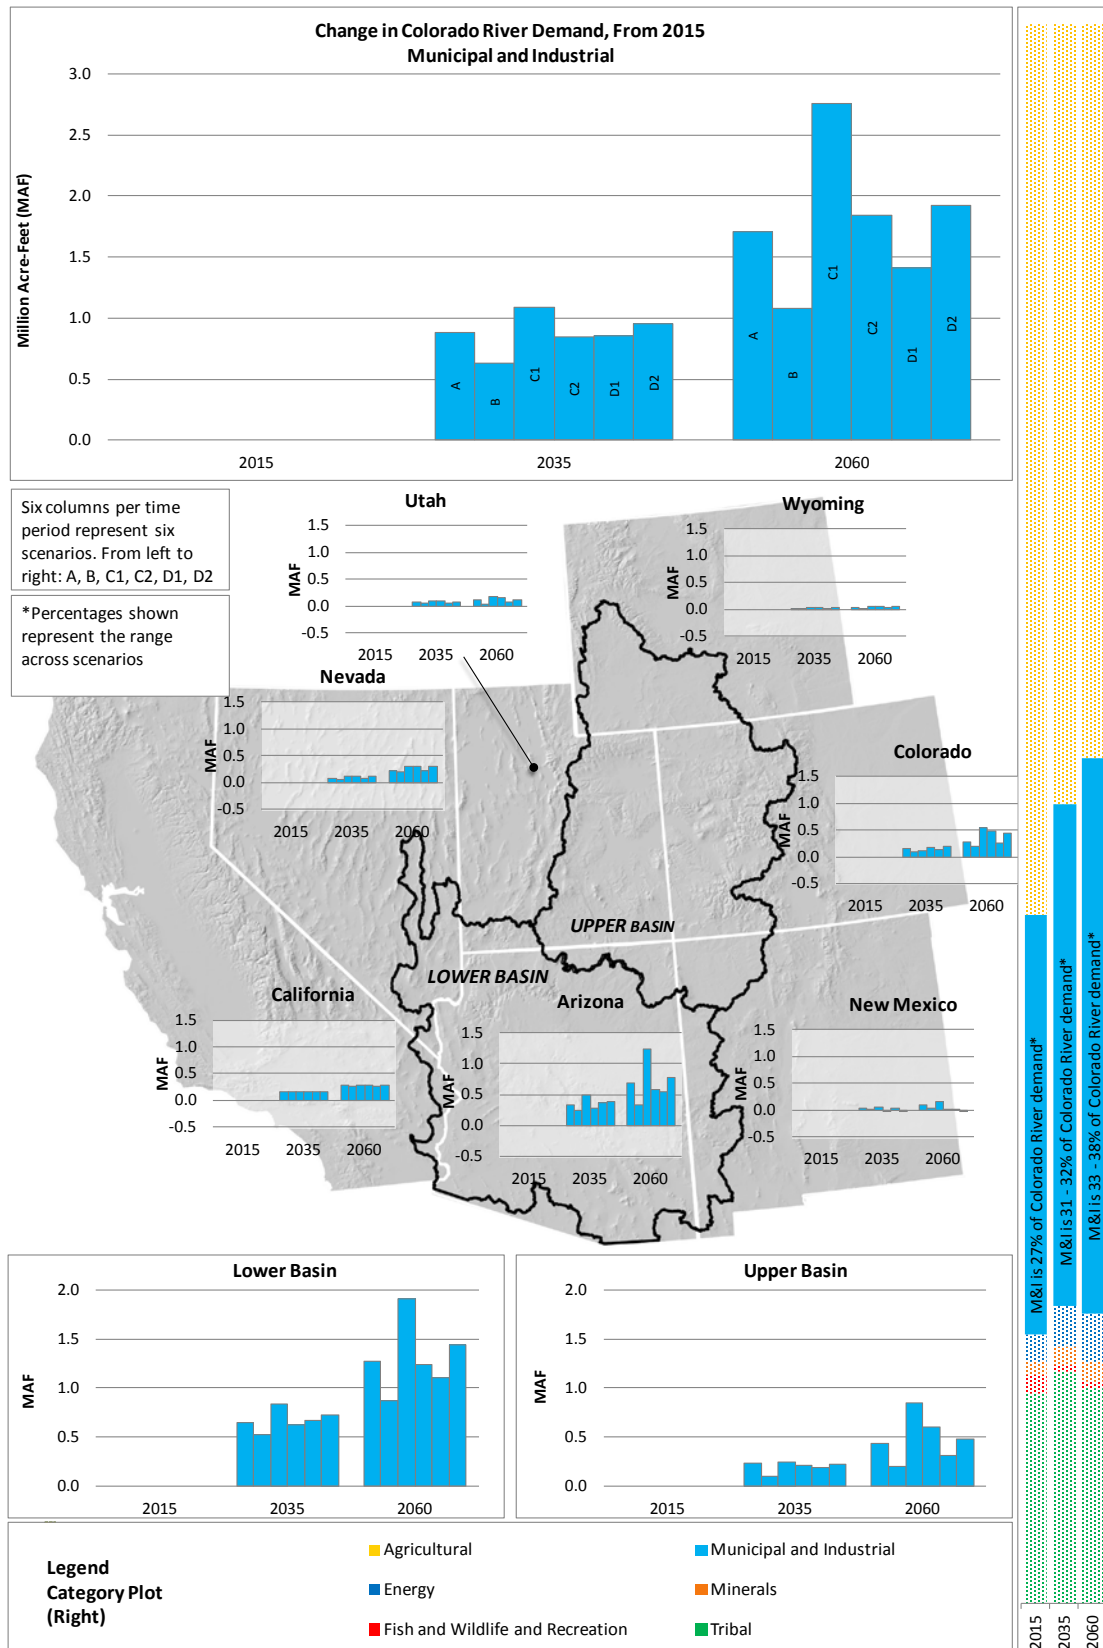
Change in Colorado River Demand, From 2015
Municipal and Industrial

Million Acre-Feet (MAF)
3.0
2.5
2.0
1.5
1.0
0.5
0.0
A B C1 C2 D1 D2
A B C1 C2 D1 D2
2015 2035 2060

Six columns per time period represent six scenarios. From left to right: A, B, C1, C2, D1, D2

*Percentages shown represent the range across scenarios

Utah
MAF
1.5
1.0
0.5
0.0
-0.5
2015 2035 2060

Wyoming
MAF
1.5
1.0
0.5
0.0
-0.5
2015 2035 2060

Nevada
MAF
1.5
1.0
0.5
0.0
-0.5
2015 2035 2060

Colorado
MAF
1.5
1.0
0.5
0.0
-0.5
2015 2035 2060

UPPER BASIN
LOWER BASIN

California
MAF
1.5
1.0
0.5
0.0
-0.5
2015 2035 2060

Arizona
MAF
1.5
1.0
0.5
0.0
-0.5
2015 2035 2060

New Mexico
MAF
1.5
1.0
0.5
0.0
-0.5
2015 2035 2060

Lower Basin
MAF
2.0
1.5
1.0
0.5
0.0
2015 2035 2060

Upper Basin
MAF
2.0
1.5
1.0
0.5
0.0
2015 2035 2060

Legend
Category Plot
(Right)
Agricultural
Energy
Fish and Wildlife and Recreation
Municipal and Industrial
Minerals
Tribal

M&I is 27% of Colorado River demand*
M&I is 31 - 32% of Colorado River demand*
M&I is 33 - 38% of Colorado River demand*
2015
2035
2060